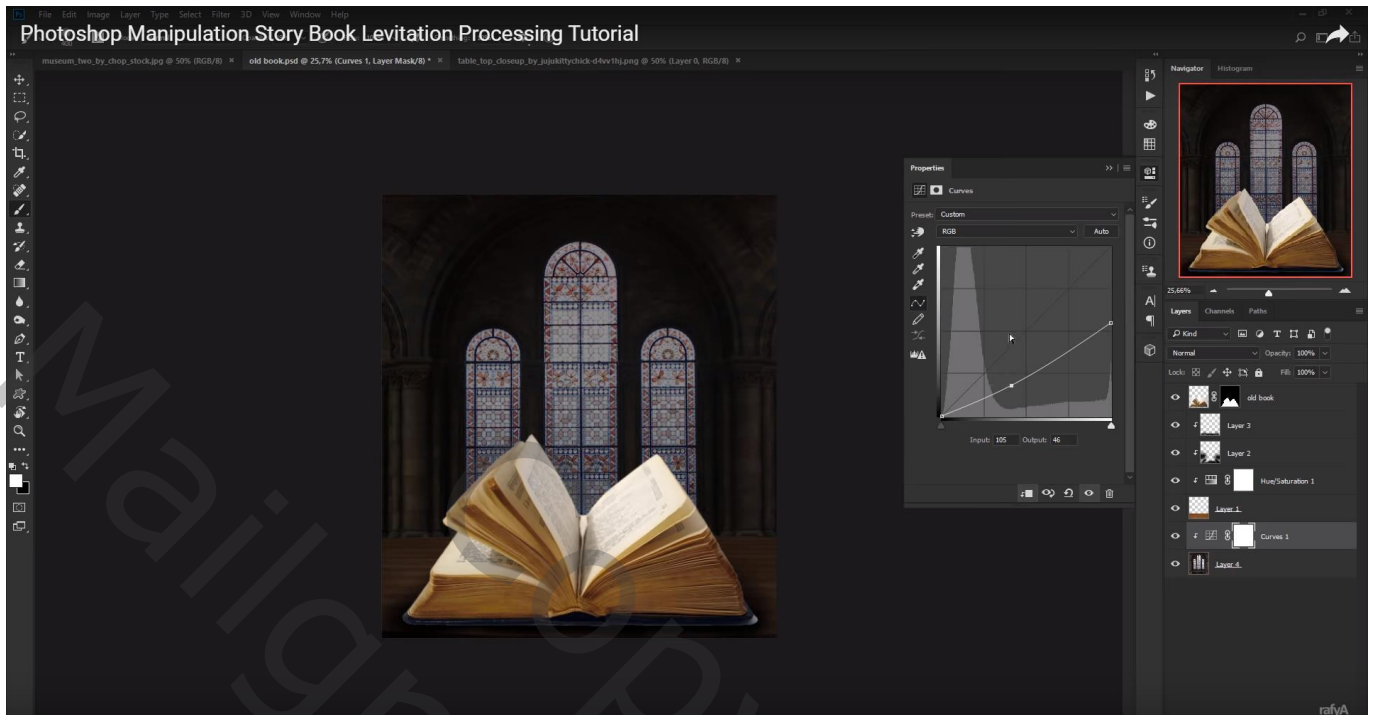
Photoshop Manipulation Story Book Levitation Processing Tutorial

File Edit Image Layer Type Select Filter 3D View Window Help

museum_two_by_chop_stock.jpg @ 50% (RGB/8) × old book.psd @ 25,7% (Curves 1, Layer Mask/8) * × table_top_closeup_by_jujukittychick-d4vv1hj.png @ 50% (Layer 0, RGB/8) ×

Properties

Curves

Preset: Custom

RGB

Auto

Input: 105 Output: 46

Navigator Histogram

25,66%

Layers Channels Paths

Kind

Normal Opacity: 100%

Lock: Fill: 100%

old book

Layer 3

Layer 2

Hue/Saturation 1

Layer 1

Curves 1

Layer 4

rafyA